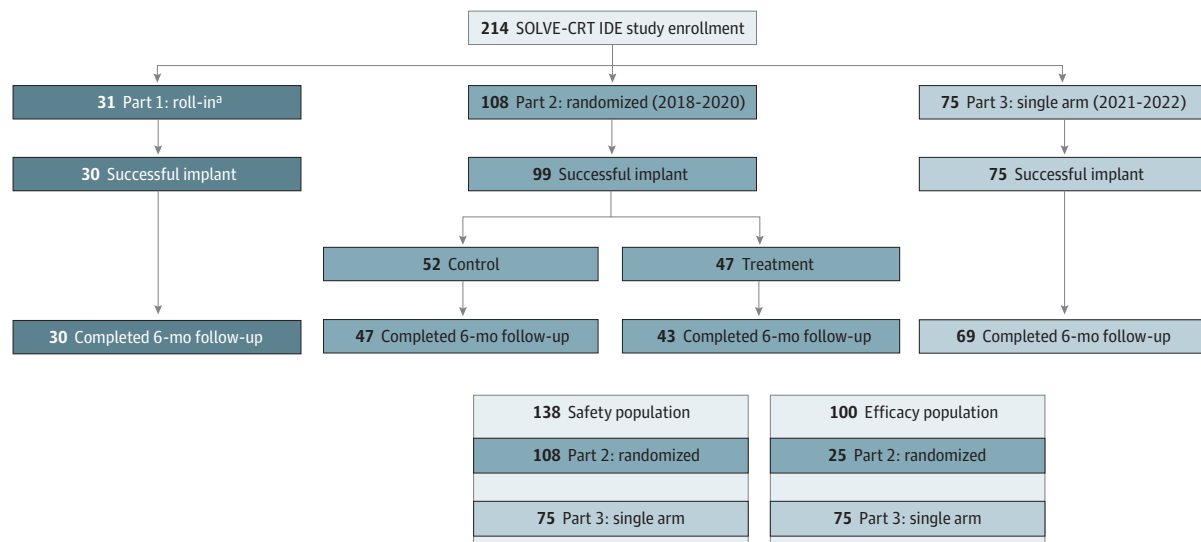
214 SOLVE-CRT IDE study enrollment

31 Part 1: roll-in$^{a}$

30 Successful implant

30 Completed 6-mo follow-up

108 Part 2: randomized (2018-2020)

99 Successful implant

52 Control

47 Completed 6-mo follow-up

47 Treatment

43 Completed 6-mo follow-up

75 Part 3: single arm (2021-2022)

75 Successful implant

69 Completed 6-mo follow-up

138 Safety population

108 Part 2: randomized

75 Part 3: single arm

100 Efficacy population

25 Part 2: randomized

75 Part 3: single arm